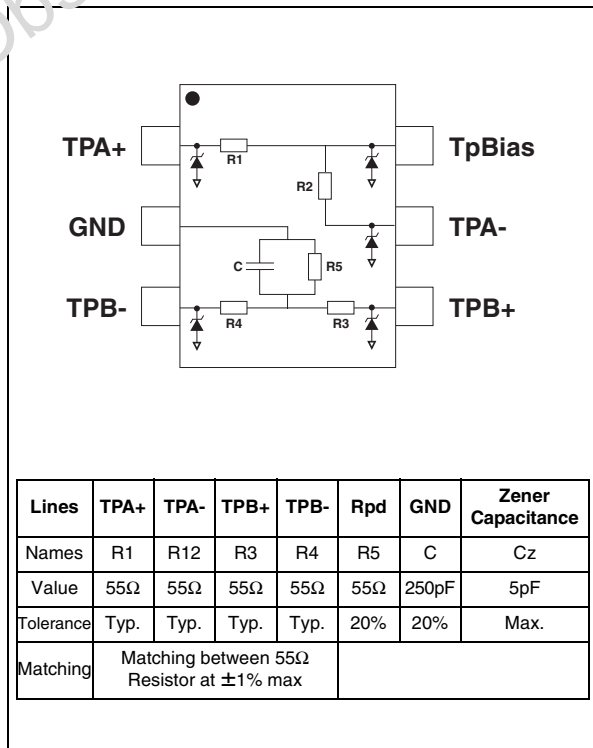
TPA+

TpBias

R1

R2

GND

TPA-

C

R5

TPB-

TPB+

R4

R3

| Lines | TPA+ | TPA- | TPB+ | TPB- | Rpd | GND | Zener Capacitance |
|---|---|---|---|---|---|---|---|
| Names | R1 | R12 | R3 | R4 | R5 | C | Cz |
| Value | 55Ω | 55Ω | 55Ω | 55Ω | 55Ω | 250pF | 5pF |
| Tolerance | Typ. | Typ. | Typ. | Typ. | 20% | 20% | Max. |
| Matching | Matching between 55Ω Resistor at ±1% max | | | | | | |